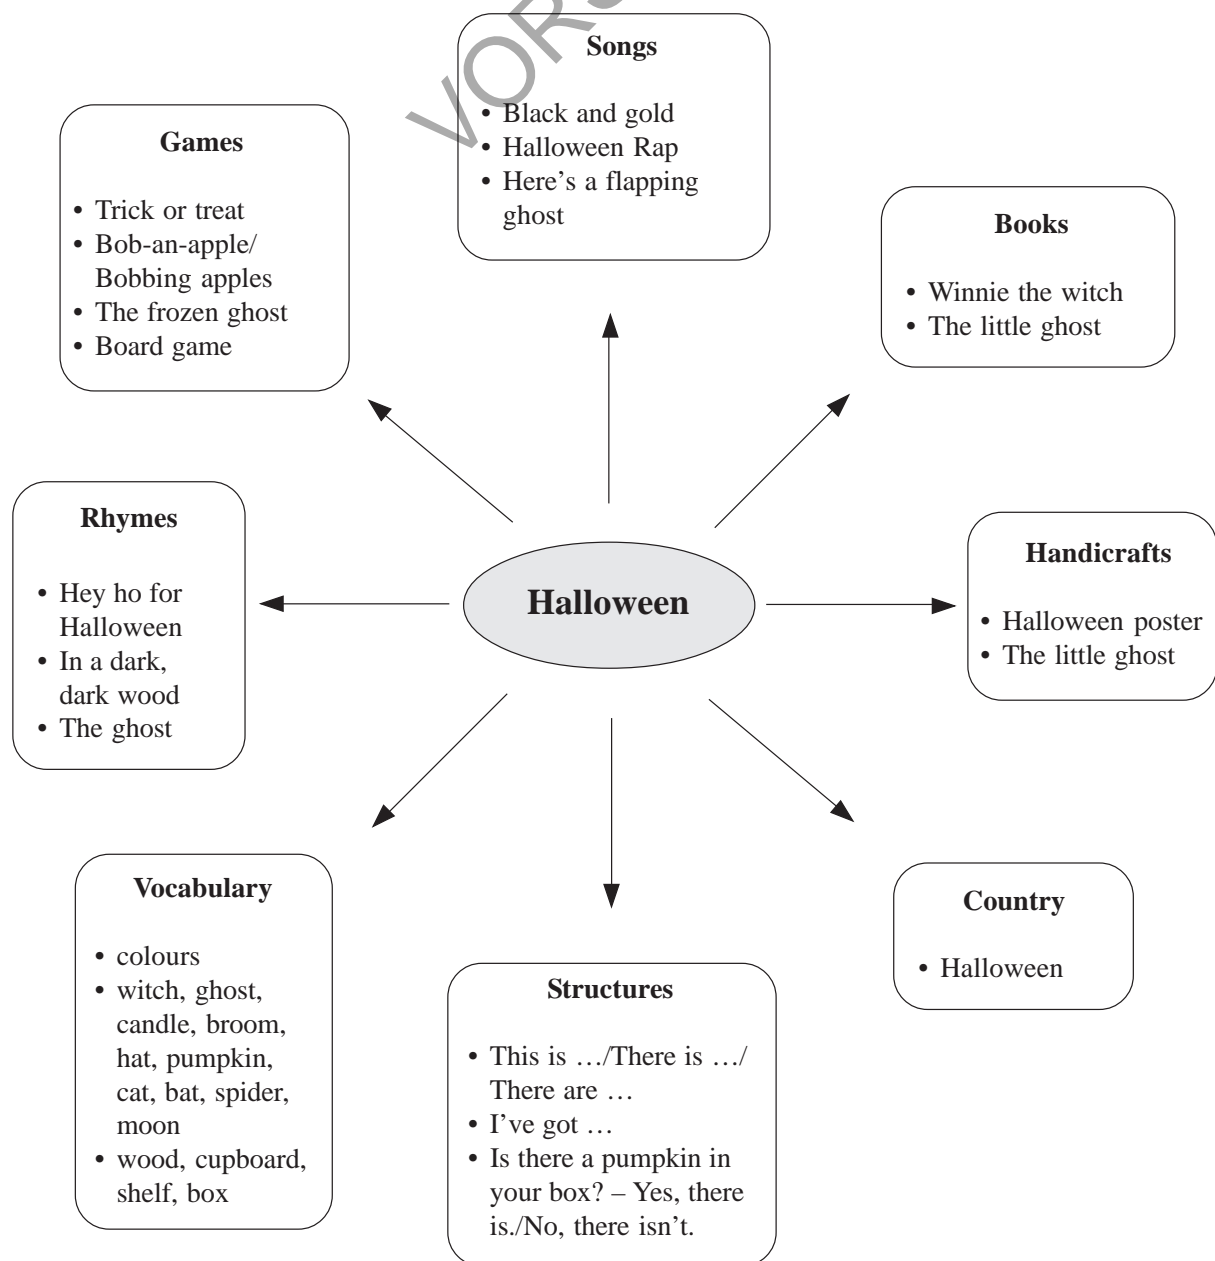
VORS

**Songs**
- Black and gold
- Halloween Rap
- Here's a flapping ghost

**Games**
- Trick or treat
- Bob-an-apple/ Bobbing apples
- The frozen ghost
- Board game

**Books**
- Winnie the witch
- The little ghost

**Rhymes**
- Hey ho for Halloween
- In a dark, dark wood
- The ghost

**Halloween**

**Handicrafts**
- Halloween poster
- The little ghost

**Vocabulary**
- colours
- witch, ghost, candle, broom, hat, pumpkin, cat, bat, spider, moon
- wood, cupboard, shelf, box

**Structures**
- This is …/There is …/ There are …
- I've got …
- Is there a pumpkin in your box? – Yes, there is./No, there isn't.

**Country**
- Halloween